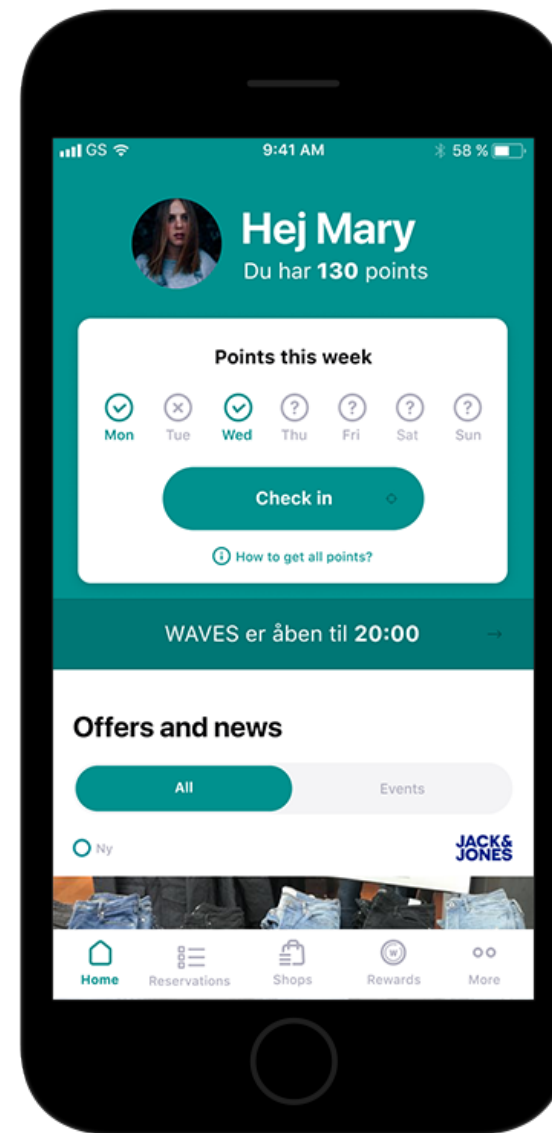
GS 9:41 AM 58 %

Hej Mary
Du har **130** points

Points this week

Mon Tue Wed Thu Fri Sat Sun

Check in

How to get all points?

WAVES er åben til **20:00**

Offers and news

All Events

Ny

JACK& JONES

Home Reservations Shops Rewards More